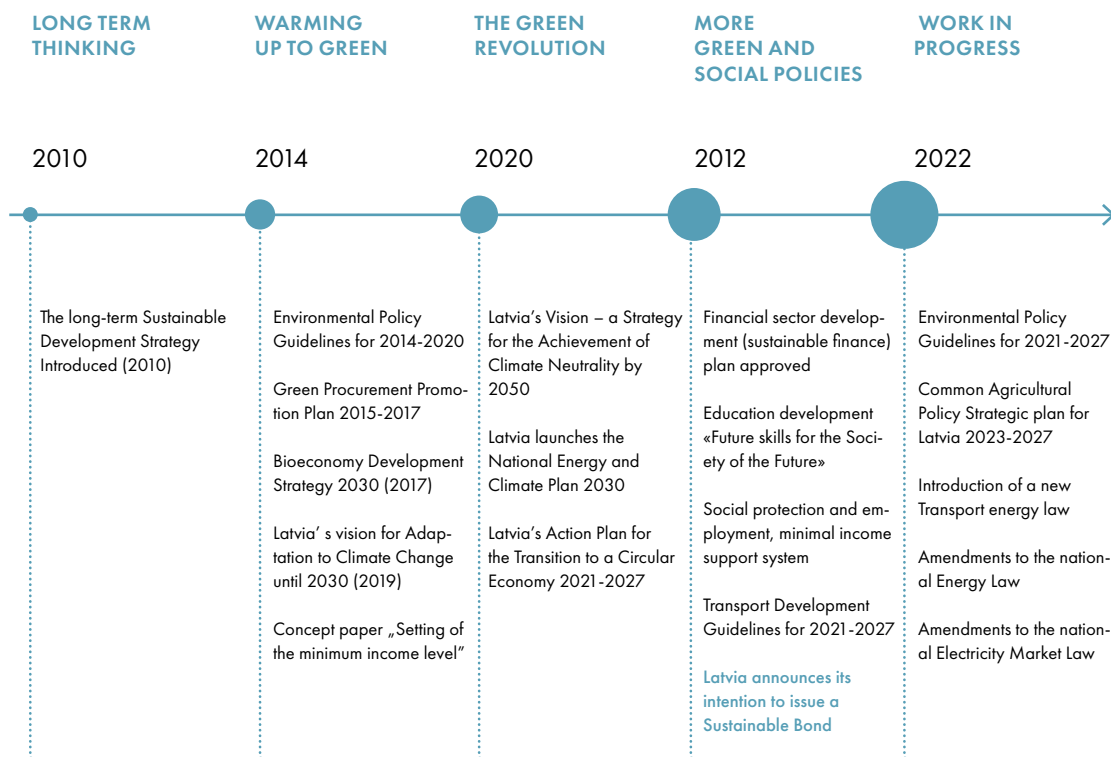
LONG TERM THINKING

2010

The long-term Sustainable Development Strategy Introduced (2010)

WARMING UP TO GREEN

2014

Environmental Policy Guidelines for 2014-2020

Green Procurement Promotion Plan 2015-2017

Bioeconomy Development Strategy 2030 (2017)

Latvia' s vision for Adaptation to Climate Change until 2030 (2019)

Concept paper „Setting of the minimum income level"

THE GREEN REVOLUTION

2020

Latvia's Vision – a Strategy for the Achievement of Climate Neutrality by 2050

Latvia launches the National Energy and Climate Plan 2030

Latvia's Action Plan for the Transition to a Circular Economy 2021-2027

MORE GREEN AND SOCIAL POLICIES

2012

Financial sector development (sustainable finance) plan approved

Education development «Future skills for the Society of the Future»

Social protection and employment, minimal income support system

Transport Development Guidelines for 2021-2027

Latvia announces its intention to issue a Sustainable Bond

WORK IN PROGRESS

2022

Environmental Policy Guidelines for 2021-2027

Common Agricultural Policy Strategic plan for Latvia 2023-2027

Introduction of a new Transport energy law

Amendments to the national Energy Law

Amendments to the national Electricity Market Law